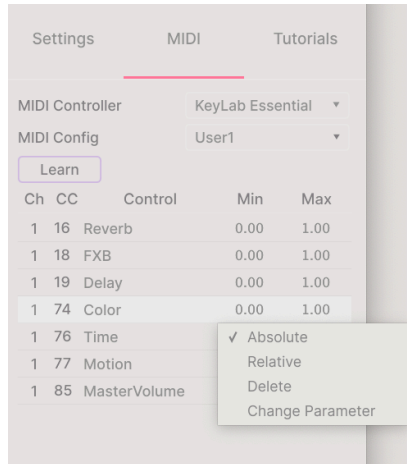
Settings MIDI Tutorials

MIDI Controller KeyLab Essential ▾
MIDI Config User1 ▾

Learn

| Ch | CC | Control | Min | Max |
|---|---|---|---|---|
| 1 | 16 | Reverb | 0.00 | 1.00 |
| 1 | 18 | FXB | 0.00 | 1.00 |
| 1 | 19 | Delay | 0.00 | 1.00 |
| 1 | 74 | Color | 0.00 | 1.00 |
| 1 | 76 | Time | | |
| 1 | 77 | Motion | | |
| 1 | 85 | MasterVolume | | |

✓ Absolute
Relative
Delete
Change Parameter